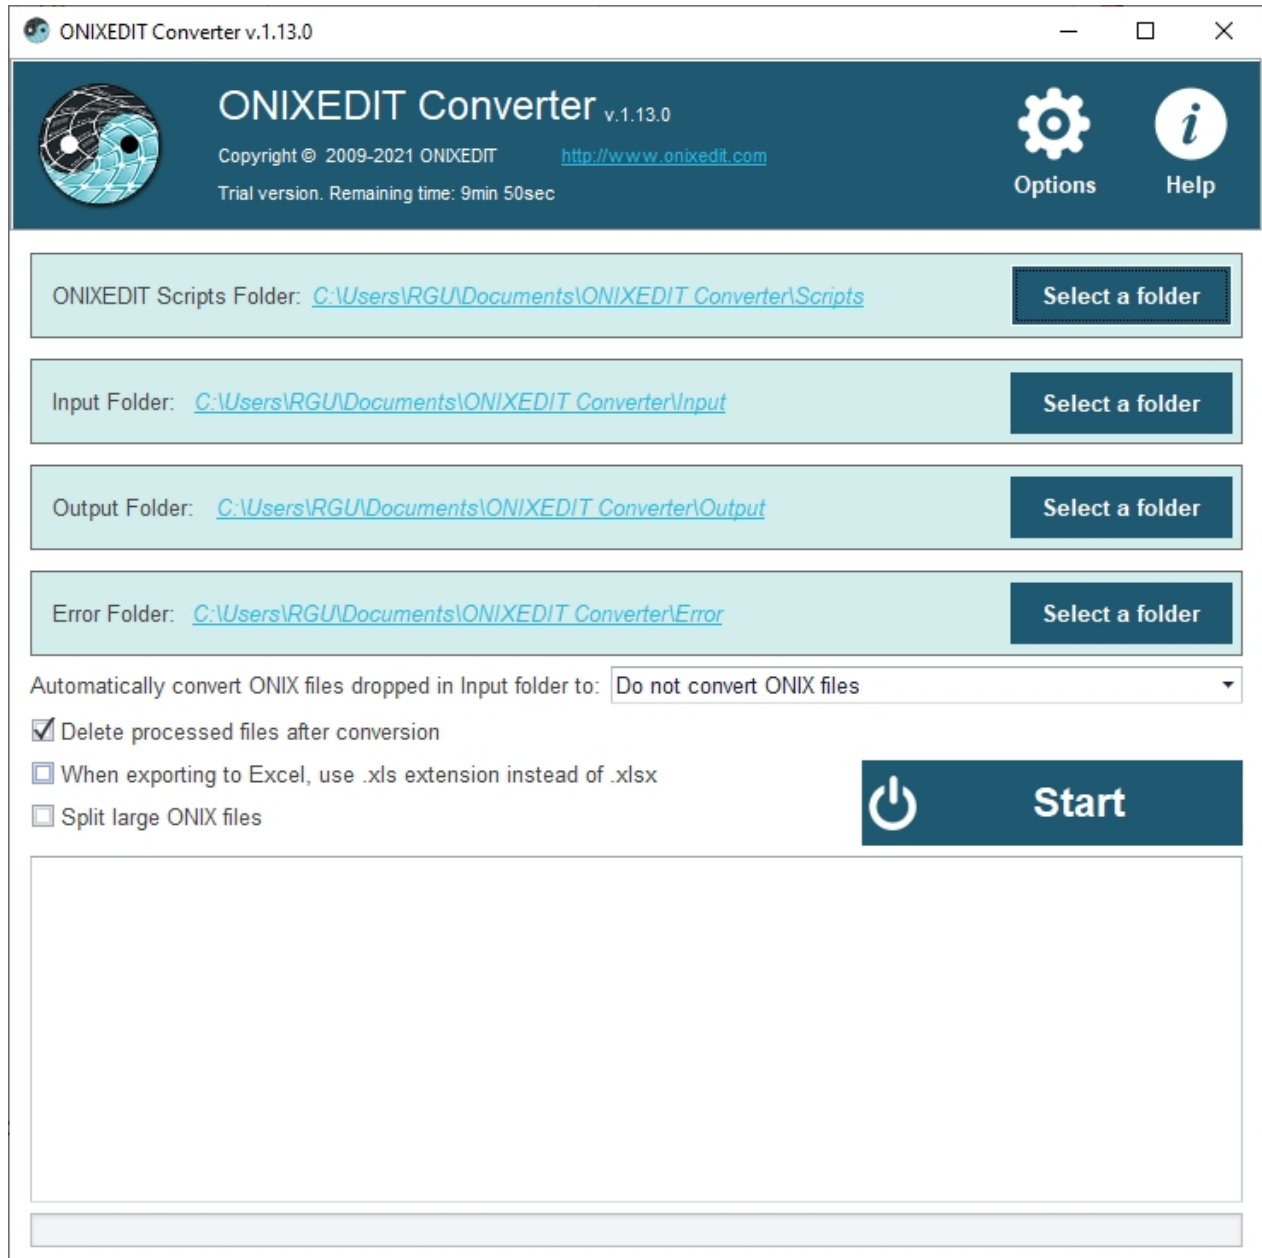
ONIXEDIT Converter v.1.13.0

ONIXEDIT Converter v.1.13.0
Copyright © 2009-2021 ONIXEDIT http://www.onixedit.com
Trial version. Remaining time: 9min 50sec

Options
Help

ONIXEDIT Scripts Folder: C:\Users\RGU\Documents\ONIXEDIT Converter\Scripts
Select a folder

Input Folder: C:\Users\RGU\Documents\ONIXEDIT Converter\Input
Select a folder

Output Folder: C:\Users\RGU\Documents\ONIXEDIT Converter\Output
Select a folder

Error Folder: C:\Users\RGU\Documents\ONIXEDIT Converter\Error
Select a folder

Automatically convert ONIX files dropped in Input folder to: Do not convert ONIX files

Delete processed files after conversion
When exporting to Excel, use .xls extension instead of .xlsx
Split large ONIX files

Start